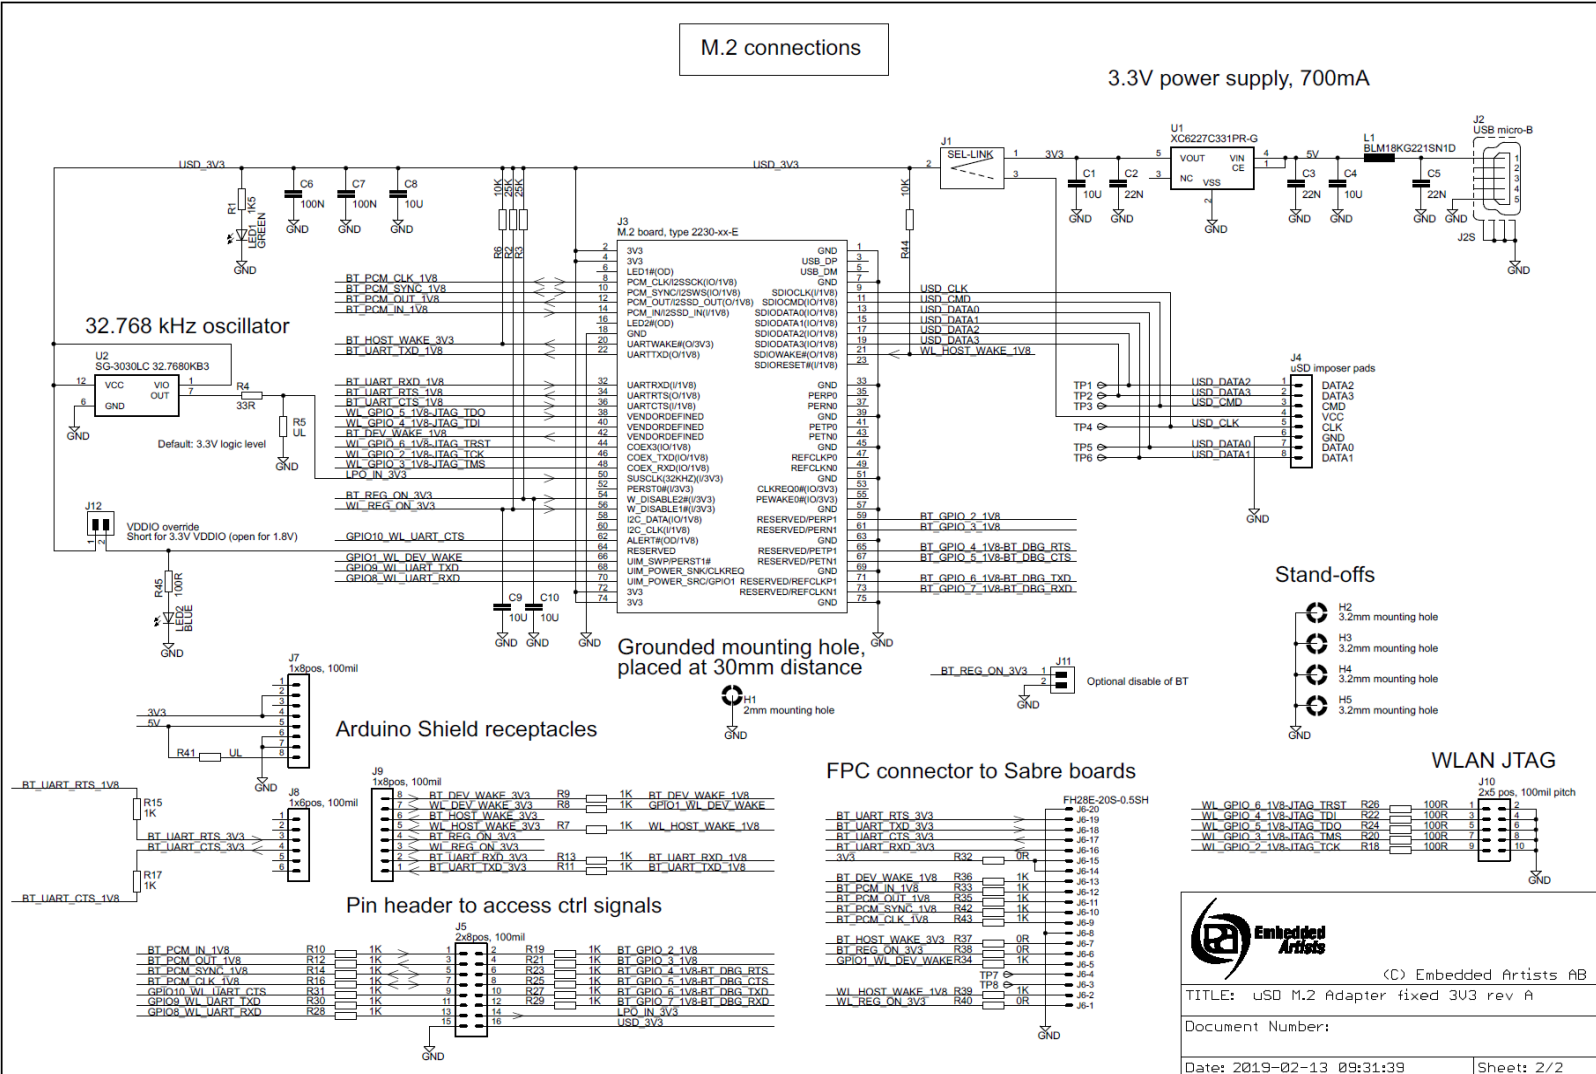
M.2 connections

3.3V power supply, 700mA

USD_3V3

USD_3V3

J1
SEL-LINK
1 3V3
2
3

U1
XC6227C331PR-G
VOUT VIN
CE
NC VSS

L1
BLM18KG221SN1D
5V

J2
USB micro-B

C1 10U
C2 22N
C3 22N
C4 10U
C5 22N

GND GND GND GND GND GND GND GND

J2S

R1 1K5
LED1 GREEN

C6 100N
C7 100N
C8 10U

GND GND GND GND

10K 25K 25K
R6 R2 R3

10K
R44

J3
M.2 board, type 2230-xx-E

3V3
3V3
LED1#(OD)
PCM_CLK/I2SSCK(IO/1V8)
PCM_SYNC/I2SWS(IO/1V8)
PCM_OUT/I2SSD_OUT(O/1V8)
PCM_IN/I2SSD_IN(I/1V8)
GND
LED2#(OD)
UARTWAKE#(O/3V3)
UARTTXD(O/1V8)

UARTRXD(I/1V8)
UARTRTS(O/1V8)
UARTCTS(I/1V8)
VENDORDEFINED
VENDORDEFINED
VENDORDEFINED
COEX3(IO/1V8)
COEX_TXD(IO/1V8)
COEX_RXD(IO/1V8)
SUSCLK(32KHZ)(I/3V3)
PERST0#(I/3V3)
W_DISABLE2#(I/3V3)
W_DISABLE1#(I/3V3)
I2C_DATA(IO/1V8)
I2C_CLK(I/1V8)
ALERT#(OD/1V8)
RESERVED
UIM_SWP/PERST1#
UIM_POWER_SNK/CLKREQ
UIM_POWER_SRC/GPIO1
3V3
3V3

GND
USB_DP
USB_DM
GND
SDIOCLK(I/1V8)
SDIOCMD(IO/1V8)
SDIODATA0(IO/1V8)
SDIODATA1(IO/1V8)
SDIODATA2(IO/1V8)
SDIODATA3(IO/1V8)
SDIOWAKE#(O/1V8)
SDIORESET#(I/1V8)

GND
PERP0
PERN0
GND
PETP0
PETN0
GND
REFCLKP0
REFCLKN0
GND
CLKREQ0#(IO/3V3)
PEWAKE0#(IO/3V3)
GND
RESERVED/PERP1
RESERVED/PERN1
GND
RESERVED/PETP1
RESERVED/PETN1
GND
RESERVED/REFCLKP1
RESERVED/REFCLKN1
GND

BT_PCM_CLK_1V8
BT_PCM_SYNC_1V8
BT_PCM_OUT_1V8
BT_PCM_IN_1V8
BT_HOST_WAKE_3V3
BT_UART_TXD_1V8
BT_UART_RXD_1V8
BT_UART_RTS_1V8
BT_UART_CTS_1V8
WL_GPIO_5_1V8-JTAG_TDO
WL_GPIO_4_1V8-JTAG_TDI
BT_DEV_WAKE_1V8
WL_GPIO_6_1V8-JTAG_TRST
WL_GPIO_2_1V8-JTAG_TCK
WL_GPIO_3_1V8-JTAG_TMS
LPO_IN_3V3
BT_REG_ON_3V3
WL_REG_ON_3V3
GPIO10_WL_UART_CTS
GPIO1_WL_DEV_WAKE
GPIO9_WL_UART_TXD
GPIO8_WL_UART_RXD

USD_CLK
USD_CMD
USD_DATA0
USD_DATA1
USD_DATA2
USD_DATA3
WL_HOST_WAKE_1V8

BT_GPIO_2_1V8
BT_GPIO_3_1V8
BT_GPIO_4_1V8-BT_DBG_RTS
BT_GPIO_5_1V8-BT_DBG_CTS
BT_GPIO_6_1V8-BT_DBG_TXD
BT_GPIO_7_1V8-BT_DBG_RXD

32.768 kHz oscillator

U2
SG-3030LC 32.7680KB3
VCC VIO
GND OUT
R4 33R
R5 UL
Default: 3.3V logic level
GND GND

J12
VDDIO override
Short for 3.3V VDDIO (open for 1.8V)

R45 100R
LED2 BLUE
GND

C9 10U
C10 10U
GND GND GND GND

J4
uSD imposer pads
TP1 TP2 TP3 TP4 TP5 TP6
USD_DATA2
USD_DATA3
USD_CMD
USD_CLK
USD_DATA0
USD_DATA1
DATA2
DATA3
CMD
VCC
CLK
GND
DATA0
DATA1
GND

Stand-offs
H2 3.2mm mounting hole
H3 3.2mm mounting hole
H4 3.2mm mounting hole
H5 3.2mm mounting hole
GND

Grounded mounting hole,
placed at 30mm distance
H1
2mm mounting hole
GND

BT_REG_ON_3V3
J11
Optional disable of BT
GND

J7
1x8pos, 100mil
3V3
5V
R41 UL
GND

Arduino Shield receptacles

BT_UART_RTS_1V8
R15 1K
J8
1x6pos, 100mil
BT_UART_RTS_3V3
BT_UART_CTS_3V3
R17 1K
BT_UART_CTS_1V8

J9
1x8pos, 100mil
BT_DEV_WAKE_3V3 R9 1K BT_DEV_WAKE_1V8
WL_DEV_WAKE_3V3 R8 1K GPIO1_WL_DEV_WAKE
BT_HOST_WAKE_3V3
WL_HOST_WAKE_3V3 R7 1K WL_HOST_WAKE_1V8
BT_REG_ON_3V3
WL_REG_ON_3V3
BT_UART_RXD_3V3 R13 1K BT_UART_RXD_1V8
BT_UART_TXD_3V3 R11 1K BT_UART_TXD_1V8

Pin header to access ctrl signals

J5
2x8pos, 100mil
BT_PCM_IN_1V8 R10 1K
BT_PCM_OUT_1V8 R12 1K
BT_PCM_SYNC_1V8 R14 1K
BT_PCM_CLK_1V8 R16 1K
GPIO10_WL_UART_CTS R31 1K
GPIO9_WL_UART_TXD R30 1K
GPIO8_WL_UART_RXD R28 1K
R19 1K BT_GPIO_2_1V8
R21 1K BT_GPIO_3_1V8
R23 1K BT_GPIO_4_1V8-BT_DBG_RTS
R25 1K BT_GPIO_5_1V8-BT_DBG_CTS
R27 1K BT_GPIO_6_1V8-BT_DBG_TXD
R29 1K BT_GPIO_7_1V8-BT_DBG_RXD
LPO_IN_3V3
USD_3V3
GND

FPC connector to Sabre boards
FH28E-20S-0.5SH
BT_UART_RTS_3V3
BT_UART_TXD_3V3
BT_UART_CTS_3V3
BT_UART_RXD_3V3
3V3 R32 0R
BT_DEV_WAKE_1V8 R36 1K
BT_PCM_IN_1V8 R33 1K
BT_PCM_OUT_1V8 R35 1K
BT_PCM_SYNC_1V8 R42 1K
BT_PCM_CLK_1V8 R43 1K
BT_HOST_WAKE_3V3 R37 0R
BT_REG_ON_3V3 R38 0R
GPIO1_WL_DEV_WAKE R34 1K
TP7 TP8
WL_HOST_WAKE_1V8 R39 1K
WL_REG_ON_3V3 R40 0R
J6-20 J6-19 J6-18 J6-17 J6-16 J6-15 J6-14 J6-13 J6-12 J6-11 J6-10 J6-9 J6-8 J6-7 J6-6 J6-5 J6-4 J6-3 J6-2 J6-1
GND

WLAN JTAG
J10
2x5 pos, 100mil pitch
WL_GPIO_6_1V8-JTAG_TRST R26 100R
WL_GPIO_4_1V8-JTAG_TDI R22 100R
WL_GPIO_5_1V8-JTAG_TDO R24 100R
WL_GPIO_3_1V8-JTAG_TMS R20 100R
WL_GPIO_2_1V8-JTAG_TCK R18 100R
GND

Embedded Artists
(C) Embedded Artists AB
TITLE: uSD M.2 Adapter fixed 3V3 rev A
Document Number:
Date: 2019-02-13 09:31:39
Sheet: 2/2